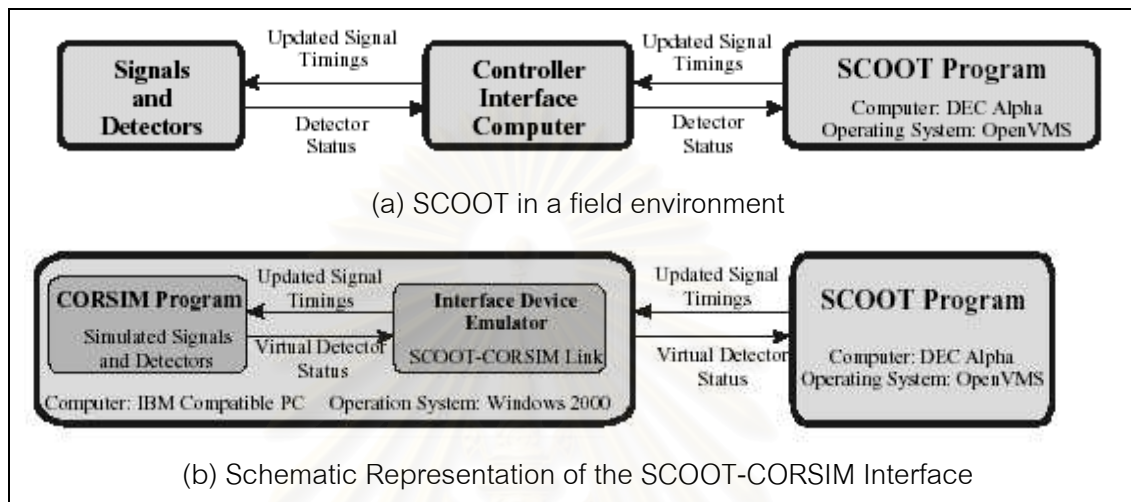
Signals and Detectors

Updated Signal Timings

Detector Status

Controller Interface Computer

Updated Signal Timings

Detector Status

SCOOT Program

Computer: DEC Alpha
Operating System: OpenVMS

(a) SCOOT in a field environment

CORSIM Program

Simulated Signals and Detectors

Updated Signal Timings

Virtual Detector Status

Interface Device Emulator

SCOOT-CORSIM Link

Computer: IBM Compatible PC Operation System: Windows 2000

Updated Signal Timings

Virtual Detector Status

SCOOT Program

Computer: DEC Alpha
Operating System: OpenVMS

(b) Schematic Representation of the SCOOT-CORSIM Interface